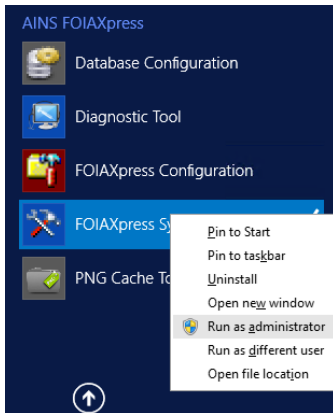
AINS FOIAXpress

Database Configuration

Diagnostic Tool

FOIAXpress Configuration

FOIAXpress Sy

PNG Cache To

Pin to Start
Pin to taskbar
Uninstall
Open new window
Run as administrator
Run as different user
Open file location